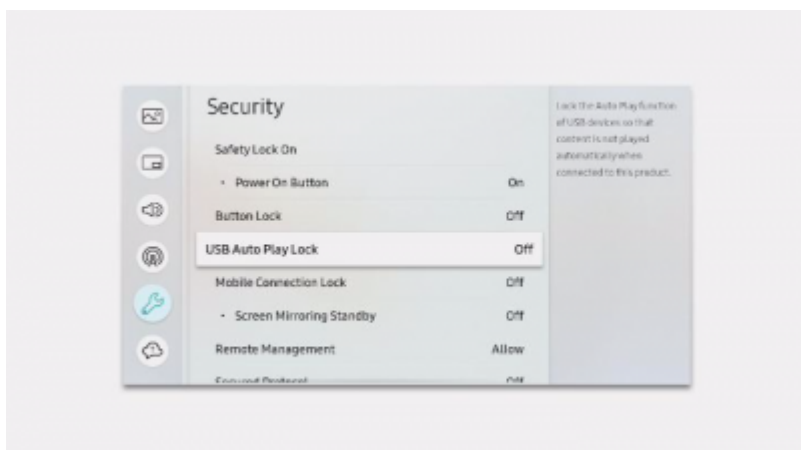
Security

Safety Lock On

• Power On Button On

Button Lock Off

USB Auto Play Lock Off

Mobile Connection Lock Off

• Screen Mirroring Standby Off

Remote Management Allow

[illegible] Off

Lock the Auto Play function of USB devices so that content is not played automatically when connected to this product.